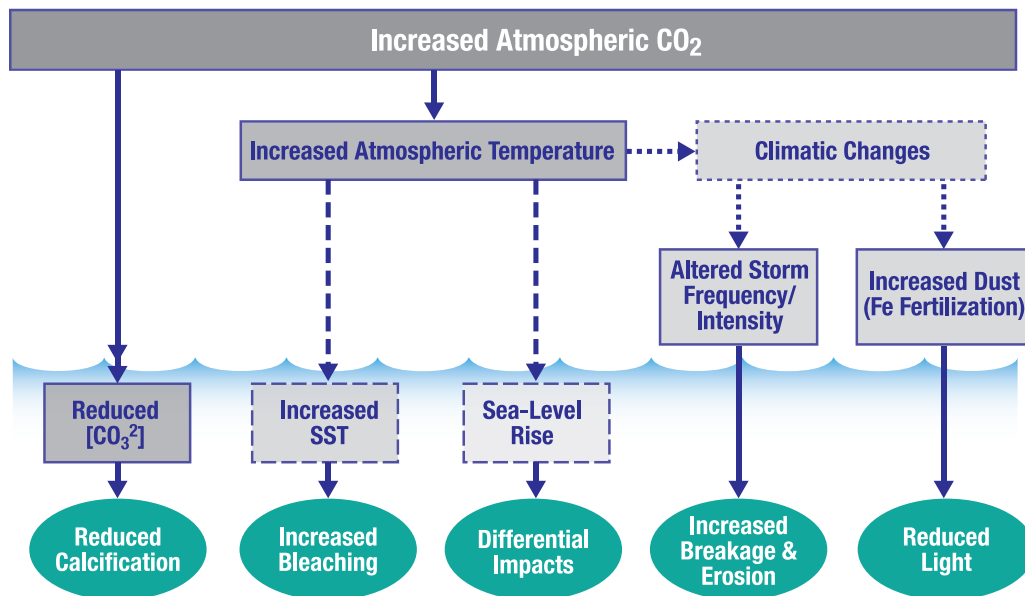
Increased Atmospheric $CO_2$

Increased Atmospheric Temperature

Climatic Changes

Altered Storm Frequency/ Intensity

Increased Dust (Fe Fertilization)

Reduced $[CO_3^2]$

Increased SST

Sea-Level Rise

Reduced Calcification

Increased Bleaching

Differential Impacts

Increased Breakage & Erosion

Reduced Light